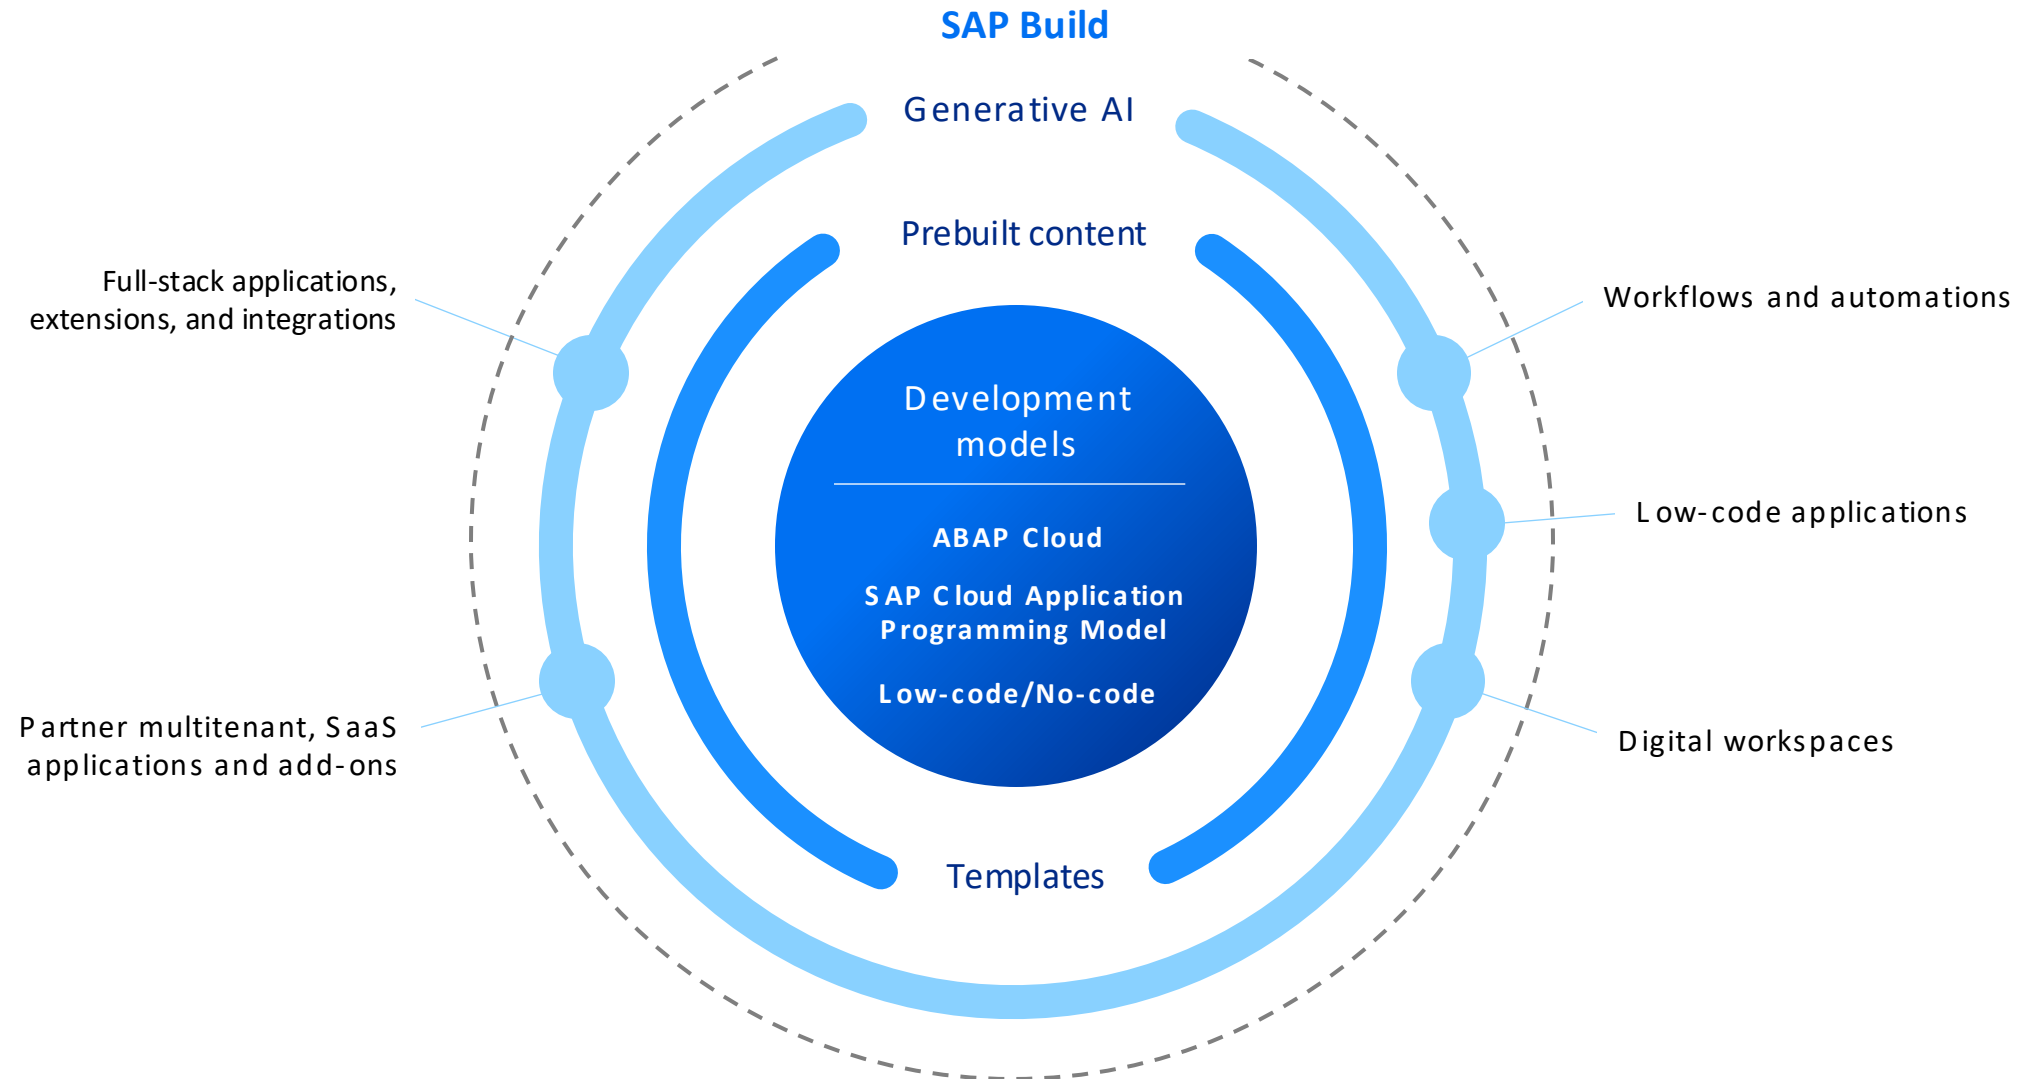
SAP Build

Generative AI

Prebuilt content

Full-stack applications, extensions, and integrations

Workflows and automations

Development models

ABAP Cloud

SAP Cloud Application Programming Model

Low-code/No-code

Low-code applications

Partner multitenant, SaaS applications and add-ons

Digital workspaces

Templates